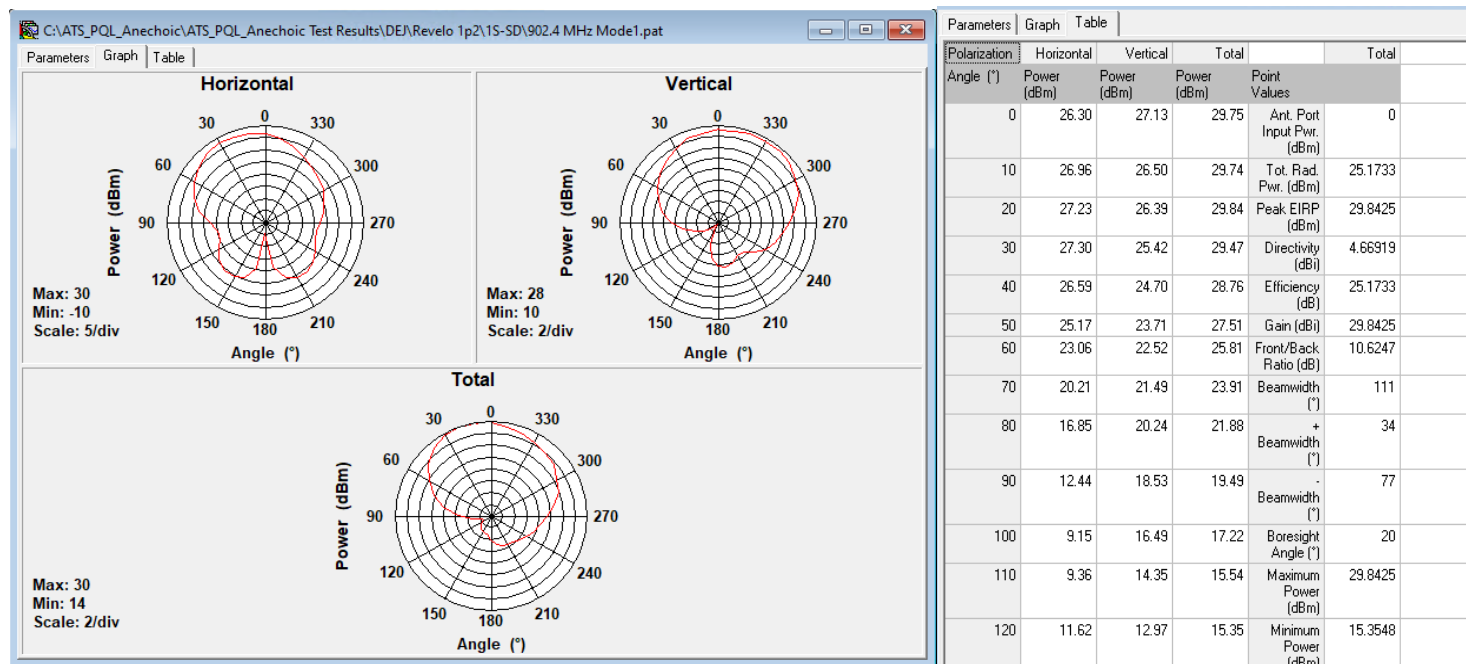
C:\ATS_PQL_Anechoic\ATS_PQL_Anechoic Test Results\DEJ\Revelo 1p2\1S-SD\902.4 MHz Mode1.pat

Parameters | Graph | Table

Horizontal

0 330 300 270 240 210 180 150 120 90 60 30

Power (dBm)

Max: 30
Min: -10
Scale: 5/div

Angle (°)

Vertical

0 330 300 270 240 210 180 150 120 90 60 30

Power (dBm)

Max: 28
Min: 10
Scale: 2/div

Angle (°)

Total

0 330 300 270 240 210 180 150 120 90 60 30

Power (dBm)

Max: 30
Min: 14
Scale: 2/div

Angle (°)

Parameters | Graph | Table

| Polarization | Horizontal | Vertical | Total | | Total |
|---|---|---|---|---|---|
| Angle (°) | Power (dBm) | Power (dBm) | Power (dBm) | Point Values | |
| 0 | 26.30 | 27.13 | 29.75 | Ant. Port Input Pwr. (dBm) | 0 |
| 10 | 26.96 | 26.50 | 29.74 | Tot. Rad. Pwr. (dBm) | 25.1733 |
| 20 | 27.23 | 26.39 | 29.84 | Peak EIRP (dBm) | 29.8425 |
| 30 | 27.30 | 25.42 | 29.47 | Directivity (dBi) | 4.66919 |
| 40 | 26.59 | 24.70 | 28.76 | Efficiency (dB) | 25.1733 |
| 50 | 25.17 | 23.71 | 27.51 | Gain (dBi) | 29.8425 |
| 60 | 23.06 | 22.52 | 25.81 | Front/Back Ratio (dB) | 10.6247 |
| 70 | 20.21 | 21.49 | 23.91 | Beamwidth (°) | 111 |
| 80 | 16.85 | 20.24 | 21.88 | + Beamwidth (°) | 34 |
| 90 | 12.44 | 18.53 | 19.49 | - Beamwidth (°) | 77 |
| 100 | 9.15 | 16.49 | 17.22 | Boresight Angle (°) | 20 |
| 110 | 9.36 | 14.35 | 15.54 | Maximum Power (dBm) | 29.8425 |
| 120 | 11.62 | 12.97 | 15.35 | Minimum Power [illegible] | 15.3548 |